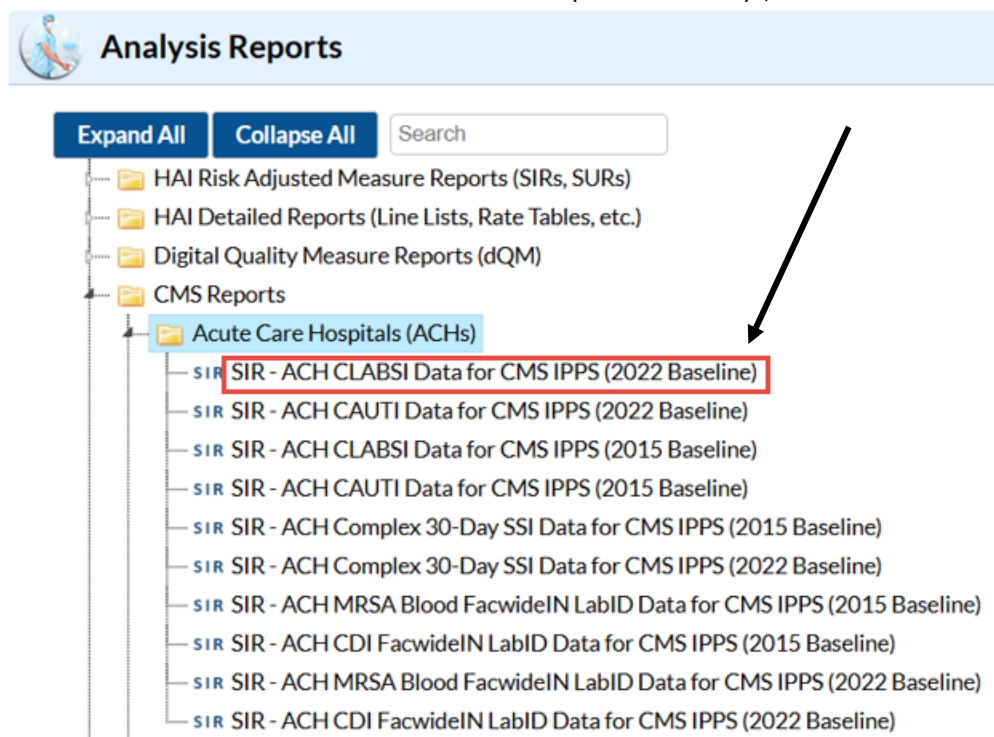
Analysis Reports

Expand All
Collapse All
Search

HAI Risk Adjusted Measure Reports (SIRs, SURs)
HAI Detailed Reports (Line Lists, Rate Tables, etc.)
Digital Quality Measure Reports (dQM)
CMS Reports
Acute Care Hospitals (ACHs)
SIR SIR - ACH CLABSI Data for CMS IPPS (2022 Baseline)
SIR SIR - ACH CAUTI Data for CMS IPPS (2022 Baseline)
SIR SIR - ACH CLABSI Data for CMS IPPS (2015 Baseline)
SIR SIR - ACH CAUTI Data for CMS IPPS (2015 Baseline)
SIR SIR - ACH Complex 30-Day SSI Data for CMS IPPS (2015 Baseline)
SIR SIR - ACH Complex 30-Day SSI Data for CMS IPPS (2022 Baseline)
SIR SIR - ACH MRSA Blood FacwideIN LabID Data for CMS IPPS (2015 Baseline)
SIR SIR - ACH CDI FacwideIN LabID Data for CMS IPPS (2015 Baseline)
SIR SIR - ACH MRSA Blood FacwideIN LabID Data for CMS IPPS (2022 Baseline)
SIR SIR - ACH CDI FacwideIN LabID Data for CMS IPPS (2022 Baseline)